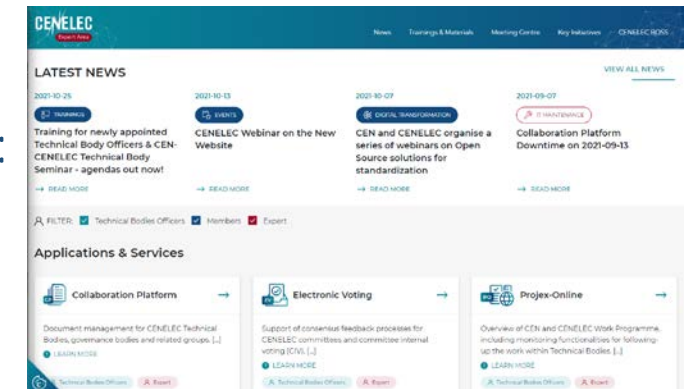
CENELEC
Expert Area

News Trainings & Materials Meeting Centre Key Initiatives CENELEC BOSS

LATEST NEWS

VIEW ALL NEWS

2021-10-25
TRAININGS
Training for newly appointed Technical Body Officers & CEN-CENELEC Technical Body Seminar - agendas out now!
→ READ MORE

2021-10-13
EVENTS
CENELEC Webinar on the New Website
→ READ MORE

2021-10-07
DIGITAL TRANSFORMATION
CEN and CENELEC organise a series of webinars on Open Source solutions for standardization
→ READ MORE

2021-09-07
IT MAINTENANCE
Collaboration Platform Downtime on 2021-09-13
→ READ MORE

FILTER: Technical Bodies Officers Members Expert

Applications & Services

Collaboration Platform →
Document management for CENELEC Technical Bodies, governance bodies and related groups. [...]
LEARN MORE
Technical Bodies Officers Expert

Electronic Voting →
Support of consensus feedback processes for CENELEC committees and committee internal voting (CIV). [...]
LEARN MORE
Technical Bodies Officers Expert

Projex-Online →
Overview of CEN and CENELEC Work Programme, including monitoring functionalities for following-up the work within Technical Bodies. [...]
LEARN MORE
Technical Bodies Officers Expert